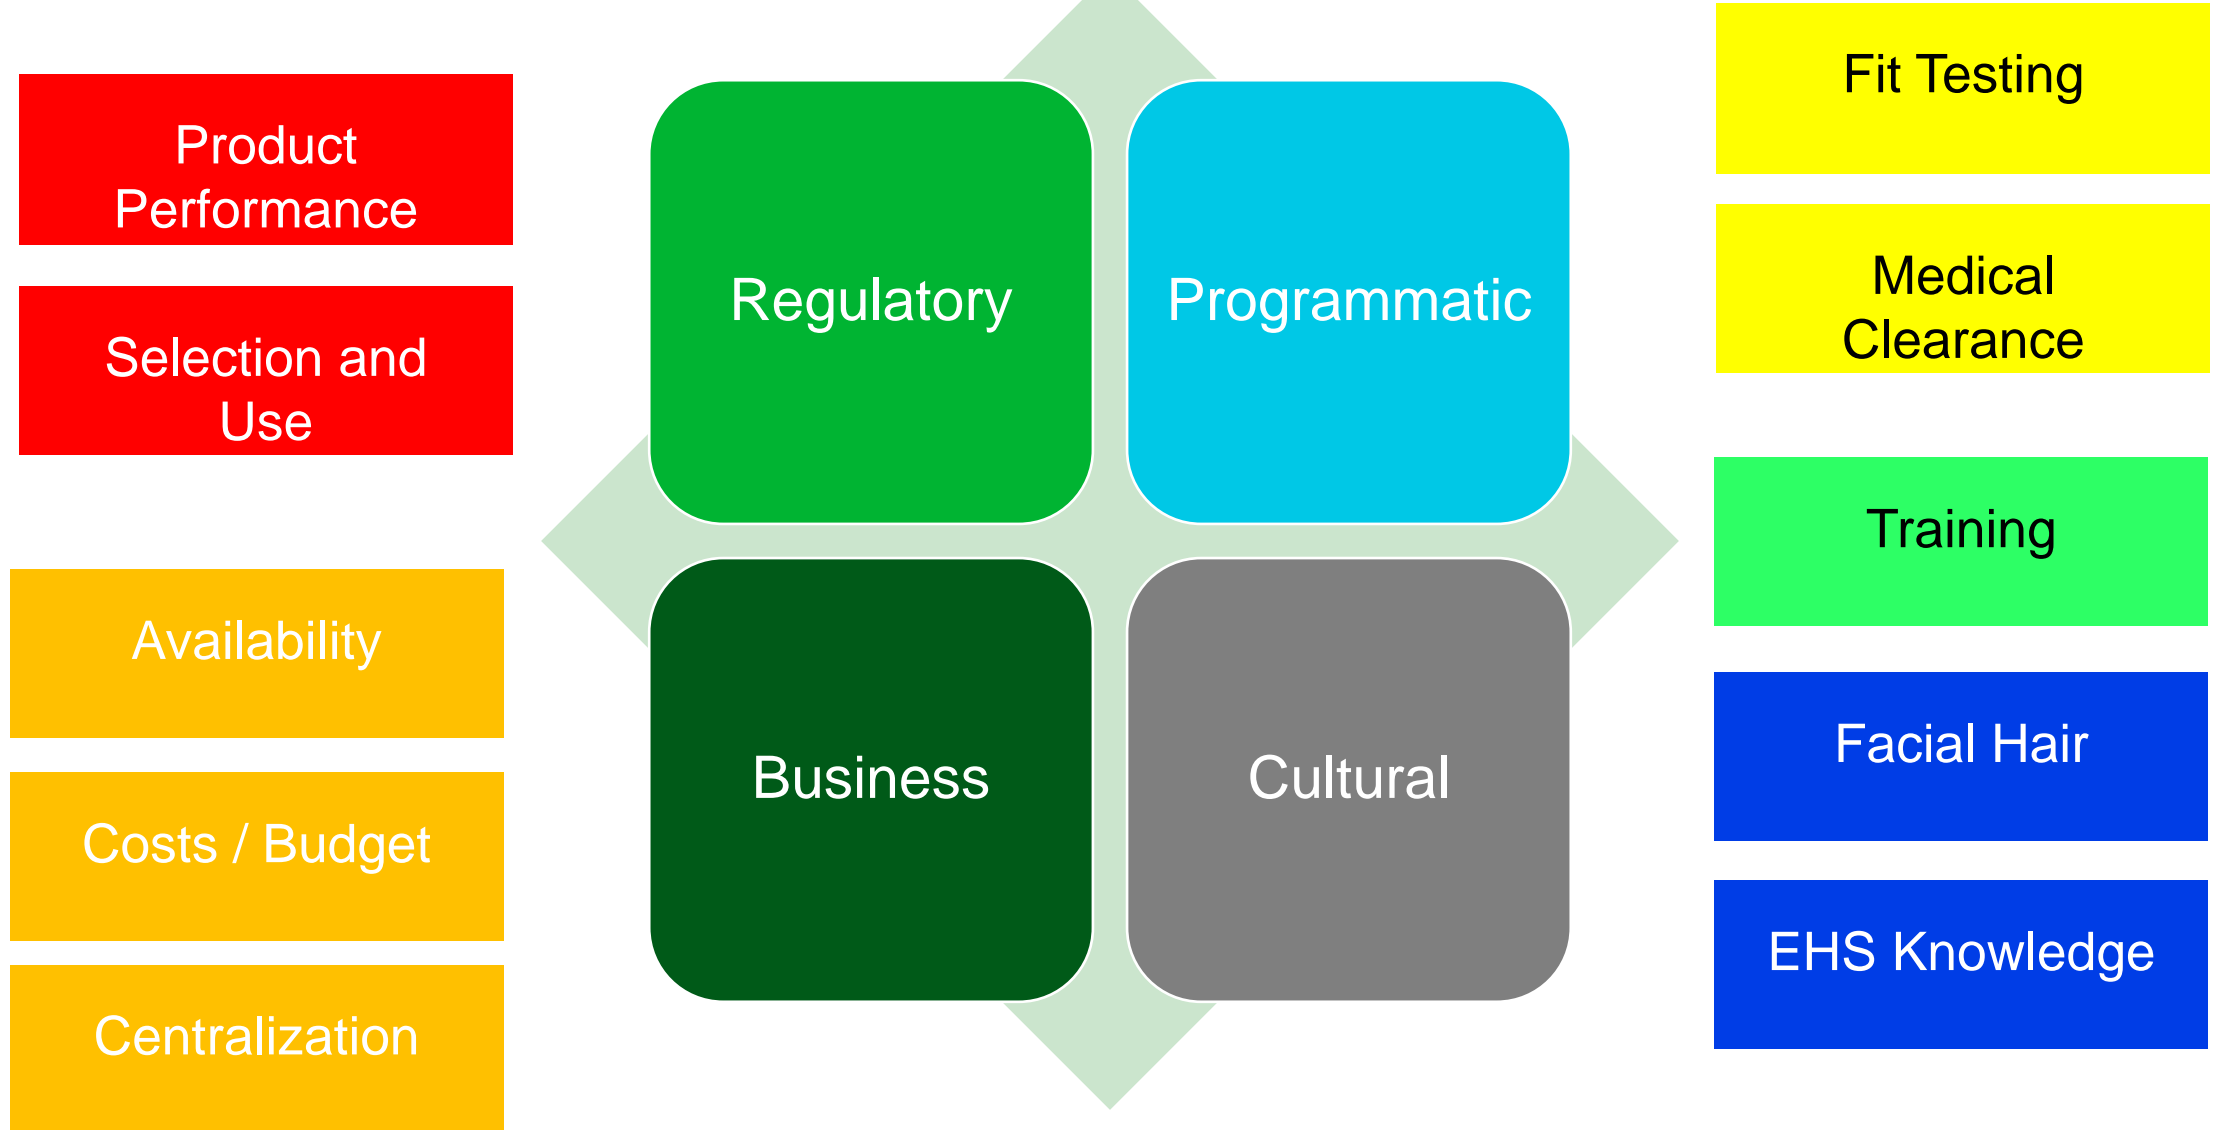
Product Performance

Selection and Use

Availability

Costs / Budget

Centralization

Regulatory

Programmatic

Business

Cultural

Fit Testing

Medical Clearance

Training

Facial Hair

EHS Knowledge